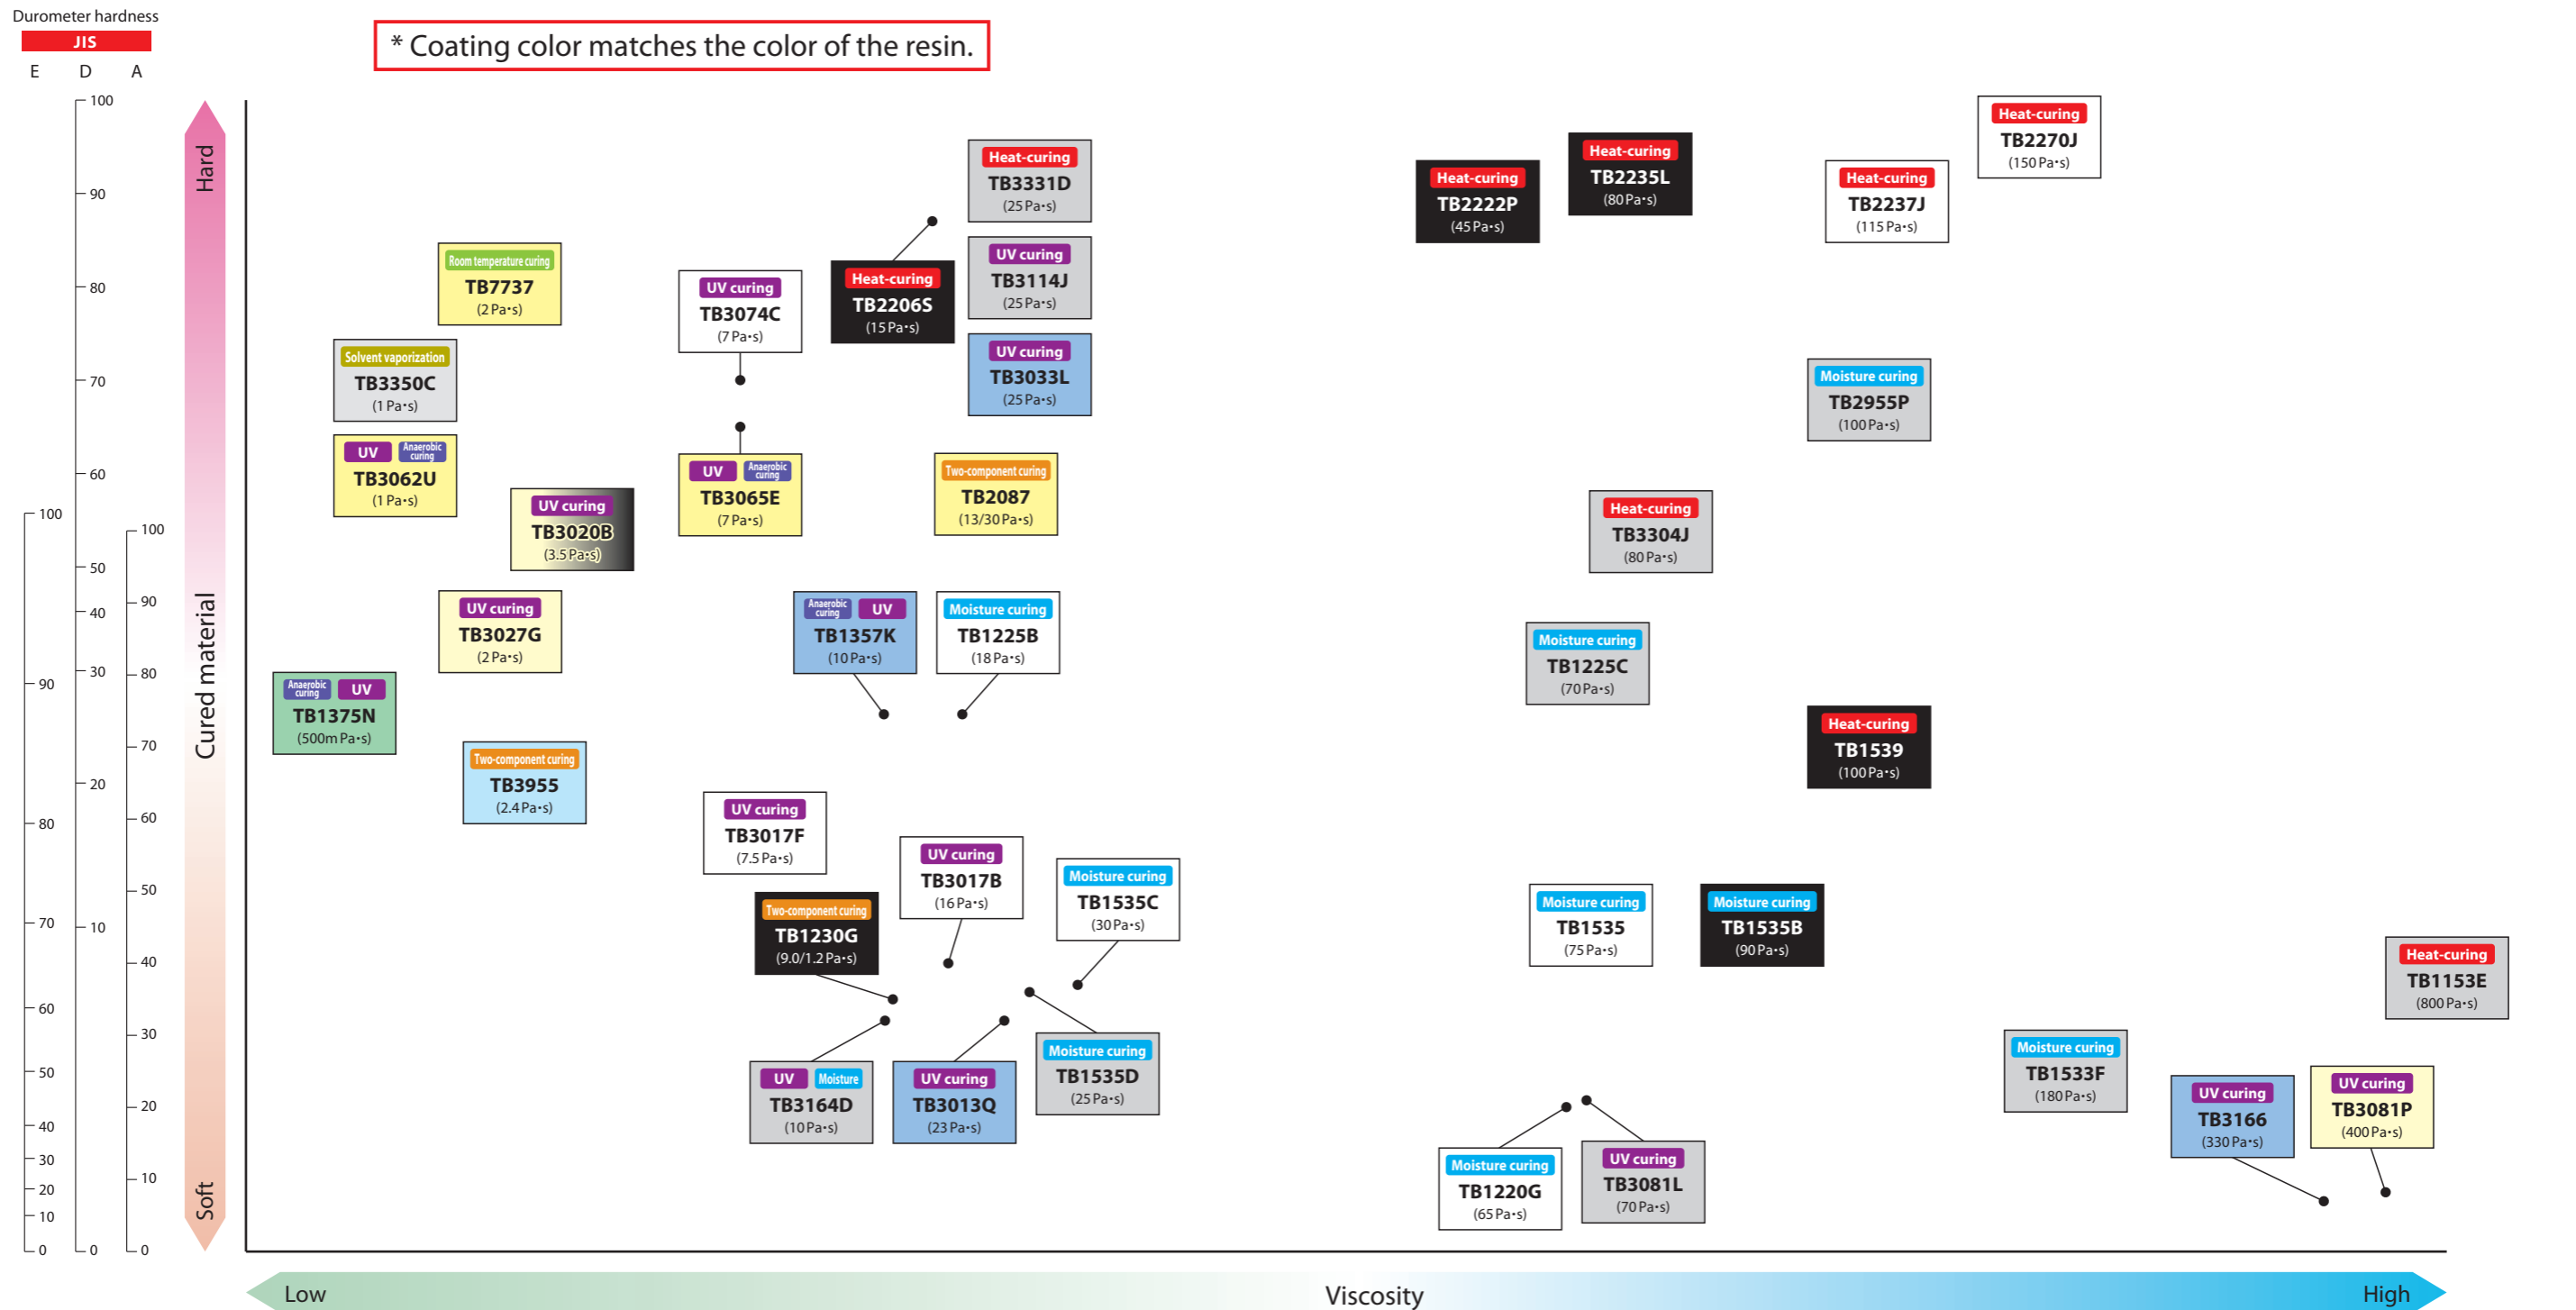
Durometer hardness
JIS
E D A

* Coating color matches the color of the resin.

100
90
80
70
60
50
40
30
20
10
0

100
90
80
70
60
50
40
30
20
10
0

100
90
80
70
60
50
40
30
20
10
0

Hard
Cured material
Soft

Heat-curing
TB3331D
(25 Pa·s)

Heat-curing
TB2222P
(45 Pa·s)

Heat-curing
TB2235L
(80 Pa·s)

Heat-curing
TB2237J
(115 Pa·s)

Heat-curing
TB2270J
(150 Pa·s)

Room temperature curing
TB7737
(2 Pa·s)

UV curing
TB3074C
(7 Pa·s)

Heat-curing
TB2206S
(15 Pa·s)

UV curing
TB3114J
(25 Pa·s)

Solvent vaporization
TB3350C
(1 Pa·s)

UV curing
TB3033L
(25 Pa·s)

Moisture curing
TB2955P
(100 Pa·s)

UV Anaerobic curing
TB3062U
(1 Pa·s)

UV Anaerobic curing
TB3065E
(7 Pa·s)

Two-component curing
TB2087
(13/30 Pa·s)

UV curing
TB3020B
(3.5 Pa·s)

Heat-curing
TB3304J
(80 Pa·s)

UV curing
TB3027G
(2 Pa·s)

Anaerobic curing UV
TB1357K
(10 Pa·s)

Moisture curing
TB1225B
(18 Pa·s)

Moisture curing
TB1225C
(70 Pa·s)

Anaerobic curing UV
TB1375N
(500m Pa·s)

Heat-curing
TB1539
(100 Pa·s)

Two-component curing
TB3955
(2.4 Pa·s)

UV curing
TB3017F
(7.5 Pa·s)

UV curing
TB3017B
(16 Pa·s)

Moisture curing
TB1535C
(30 Pa·s)

Two-component curing
TB1230G
(9.0/1.2 Pa·s)

Moisture curing
TB1535
(75 Pa·s)

Moisture curing
TB1535B
(90 Pa·s)

Heat-curing
TB1153E
(800 Pa·s)

Moisture curing
TB1533F
(180 Pa·s)

UV Moisture
TB3164D
(10 Pa·s)

UV curing
TB3013Q
(23 Pa·s)

Moisture curing
TB1535D
(25 Pa·s)

UV curing
TB3166
(330 Pa·s)

UV curing
TB3081P
(400 Pa·s)

Moisture curing
TB1220G
(65 Pa·s)

UV curing
TB3081L
(70 Pa·s)

Low
Viscosity
High